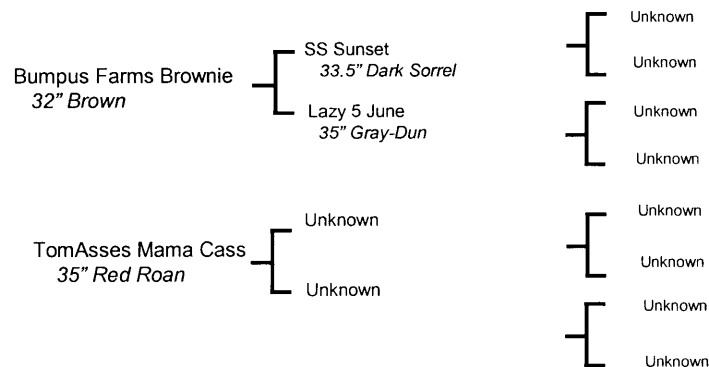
Bumpus Farms Brownie
32" Brown

SS Sunset
33.5" Dark Sorrel

Unknown
Unknown

Lazy 5 June
35" Gray-Dun

Unknown
Unknown

TomAsses Mama Cass
35" Red Roan

Unknown

Unknown
Unknown

Unknown

Unknown
Unknown